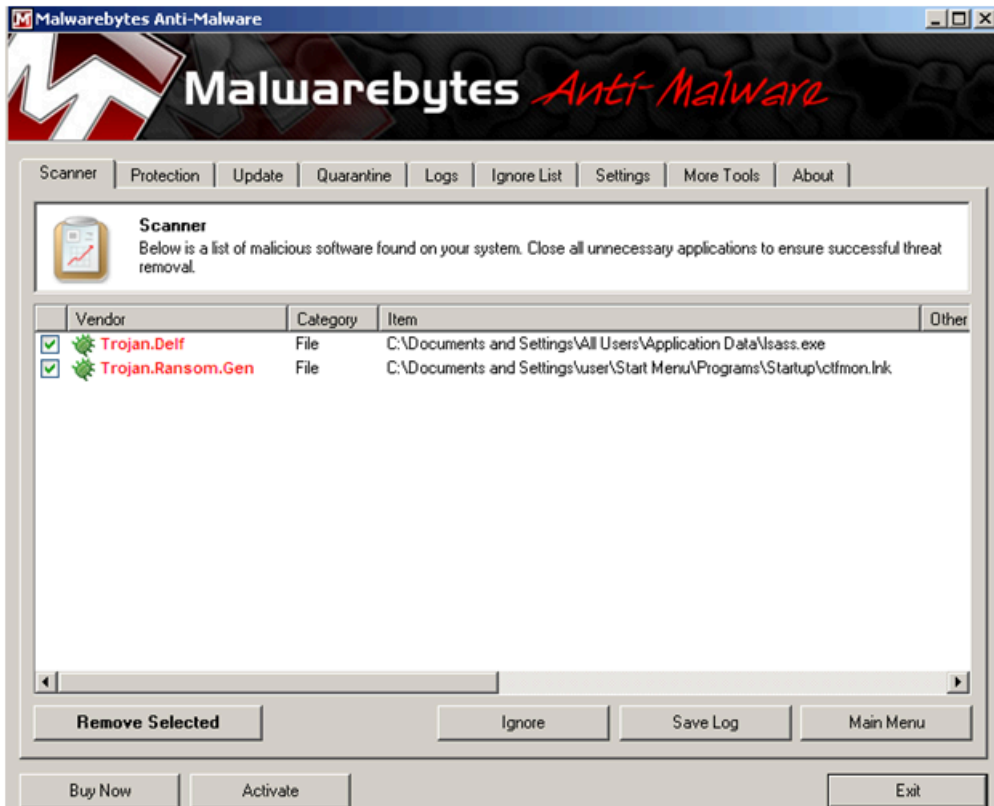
Malwarebytes Anti-Malware

Malwarebytes Anti-Malware

Scanner | Protection | Update | Quarantine | Logs | Ignore List | Settings | More Tools | About

Scanner
Below is a list of malicious software found on your system. Close all unnecessary applications to ensure successful threat removal.

| Vendor | Category | Item | Other |
|---|---|---|---|
| Trojan.Delf | File | C:\Documents and Settings\All Users\Application Data\lsass.exe | |
| Trojan.Ransom.Gen | File | C:\Documents and Settings\user\Start Menu\Programs\Startup\ctfmon.lnk | |

Remove Selected
Ignore
Save Log
Main Menu

Buy Now
Activate
Exit